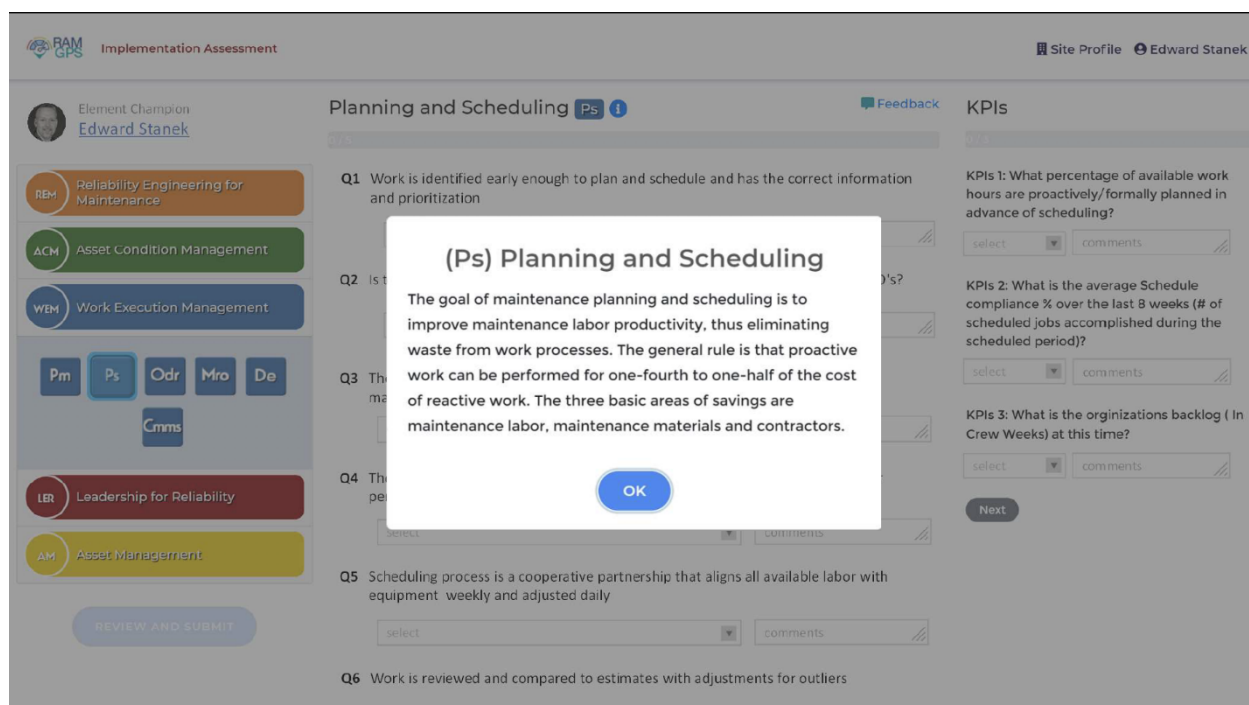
RAM GPS Implementation Assessment

Site Profile Edward Stanek

Element Champion
Edward Stanek

REM Reliability Engineering for Maintenance

ACM Asset Condition Management

WEM Work Execution Management

Pm Ps Odr Mro De Cmms

LER Leadership for Reliability

AM Asset Management

REVIEW AND SUBMIT

Planning and Scheduling Ps

Feedback

Q1 Work is identified early enough to plan and schedule and has the correct information and prioritization

Q2 Is t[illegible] )'s?

Q3 Th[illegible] ma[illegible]

Q4 Th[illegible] pe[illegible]

select comments

Q5 Scheduling process is a cooperative partnership that aligns all available labor with equipment weekly and adjusted daily

select comments

Q6 Work is reviewed and compared to estimates with adjustments for outliers

(Ps) Planning and Scheduling

The goal of maintenance planning and scheduling is to improve maintenance labor productivity, thus eliminating waste from work processes. The general rule is that proactive work can be performed for one-fourth to one-half of the cost of reactive work. The three basic areas of savings are maintenance labor, maintenance materials and contractors.

OK

KPIs

KPIs 1: What percentage of available work hours are proactively/formally planned in advance of scheduling?

select comments

KPIs 2: What is the average Schedule compliance % over the last 8 weeks (# of scheduled jobs accomplished during the scheduled period)?

select comments

KPIs 3: What is the orginizations backlog ( In Crew Weeks) at this time?

select comments

Next